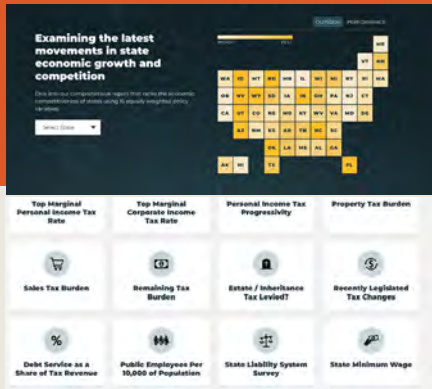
Examining the latest movements in state economic growth and competition

Dive into our comprehensive report that ranks the economic competitiveness of states using 15 equally weighted policy variables.

Select State

OUTLOOK PERFORMANCE

ME
VT NH
WA ID MT ND MN IL WI MI NY RI MA
OR NV WY SD IA IN OH PA NJ CT
CA UT CO NE MO KY WV VA MD DE
AZ NM KS AR TN NC SC
OK LA MS AL GA
AK HI TX FL

Top Marginal Personal Income Tax Rate

Top Marginal Corporate Income Tax Rate

Personal Income Tax Progressivity

Property Tax Burden

Sales Tax Burden

Remaining Tax Burden

Estate / Inheritance Tax Levied?

Recently Legislated Tax Changes

%

Debt Service as a Share of Tax Revenue

Public Employees Per 10,000 of Population

State Liability System Survey

State Minimum Wage